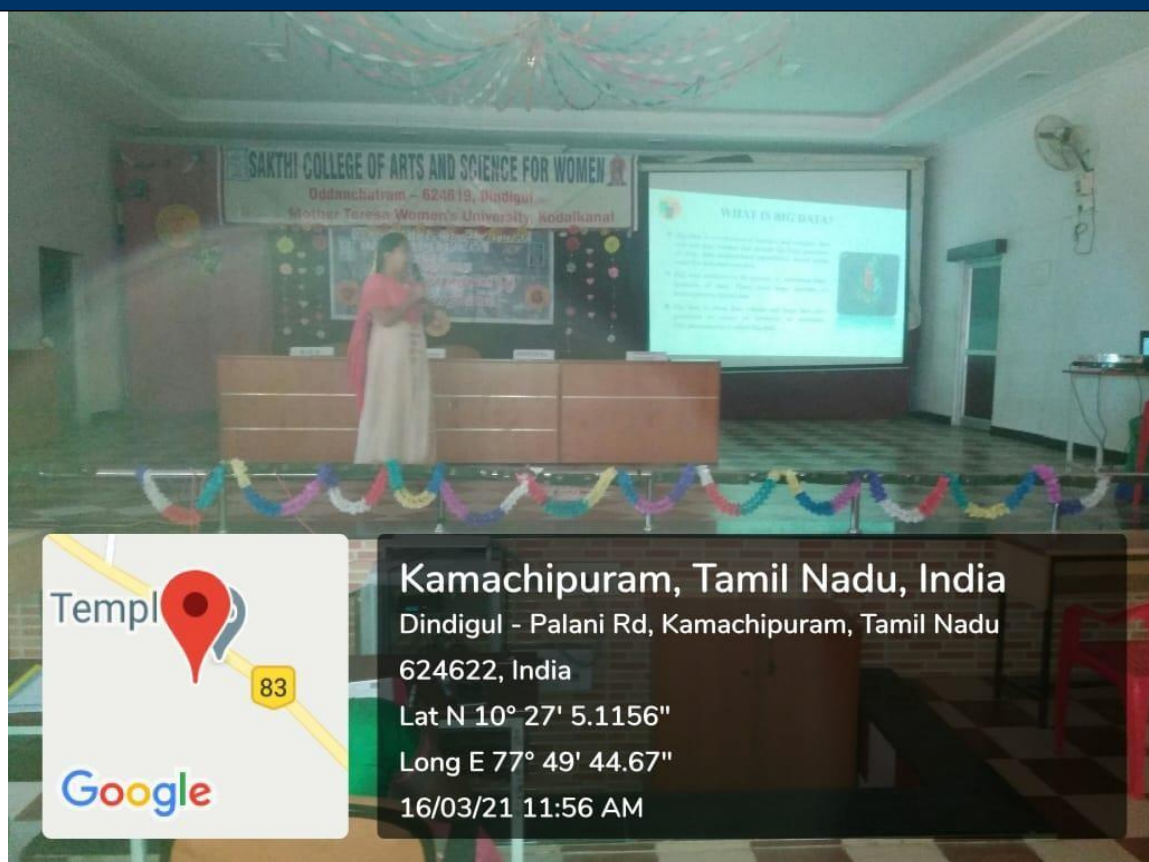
SAKTHI COLLEGE OF ARTS AND SCIENCE FOR WOMEN
Oddanchatram – 624619, Dindigul
Mother Teresa Women's University, Kodaikanal

WHAT IS BIG DATA?

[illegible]

Templ
83
Google

Kamachipuram, Tamil Nadu, India
Dindigul - Palani Rd, Kamachipuram, Tamil Nadu 624622, India
Lat N 10° 27' 5.1156"
Long E 77° 49' 44.67"
16/03/21 11:56 AM